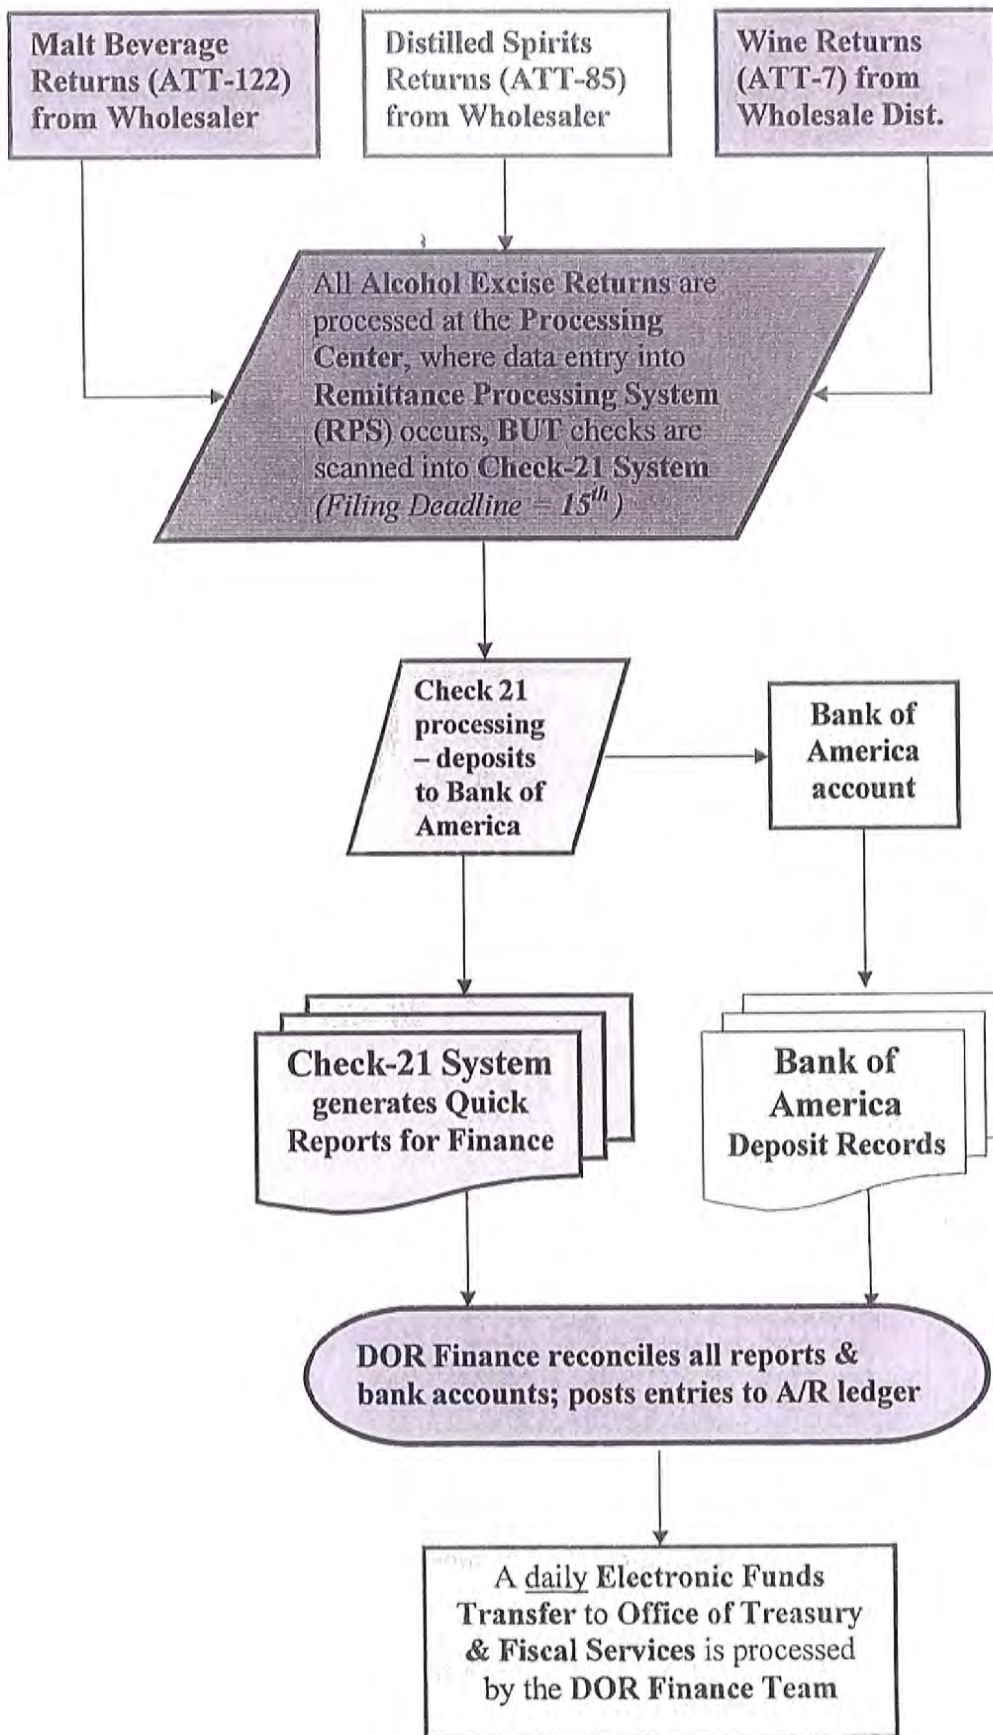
Malt Beverage Returns (ATT-122) from Wholesaler

Distilled Spirits Returns (ATT-85) from Wholesaler

Wine Returns (ATT-7) from Wholesale Dist.

All Alcohol Excise Returns are processed at the Processing Center, where data entry into Remittance Processing System (RPS) occurs, BUT checks are scanned into Check-21 System (Filing Deadline = $15^{th}$)

Check 21 processing – deposits to Bank of America

Bank of America account

Check-21 System generates Quick Reports for Finance

Bank of America Deposit Records

DOR Finance reconciles all reports & bank accounts; posts entries to A/R ledger

A daily Electronic Funds Transfer to Office of Treasury & Fiscal Services is processed by the DOR Finance Team